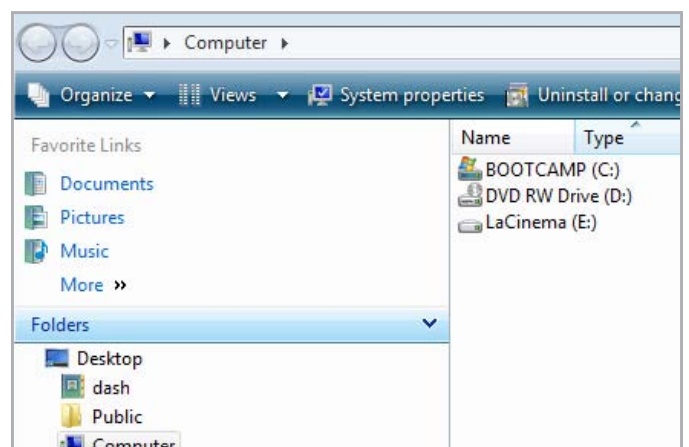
▸ Computer ▸

Organize ▾ Views ▾ System properties Uninstall or chang

Favorite Links

Documents

Pictures

Music

More »

Folders

Desktop

dash

Public

Computer

Name

Type

BOOTCAMP (C:)

DVD RW Drive (D:)

LaCinema (E:)